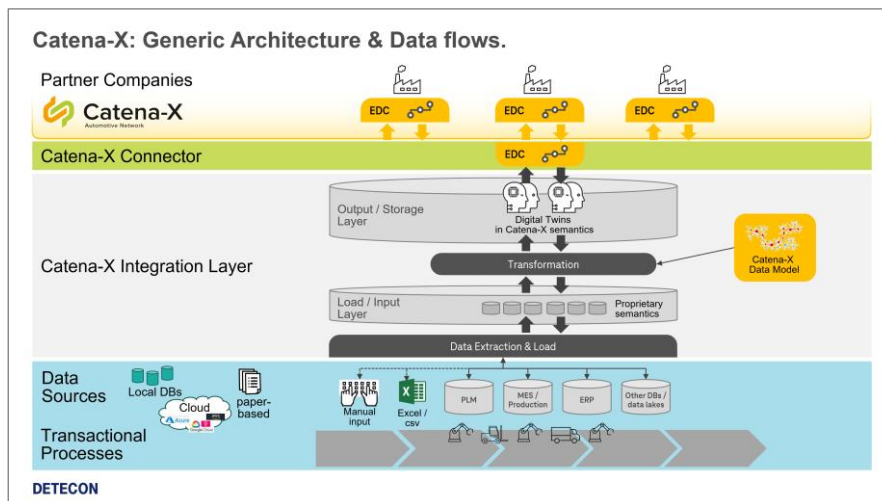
Catena-X: Generic Architecture & Data flows.

Partner Companies

Catena-X
Automotive Network

EDC

EDC

EDC

Catena-X Connector

EDC

Output / Storage Layer

Digital Twins in Catena-X semantics

Catena-X Integration Layer

Transformation

Catena-X Data Model

Load / Input Layer

Proprietary semantics

Data Extraction & Load

Data Sources

Local DBs

Cloud

paper-based

Manual input

Excel / csv

PLM

MES / Production

ERP

Other DBs / data lakes

Transactional Processes

DETECON